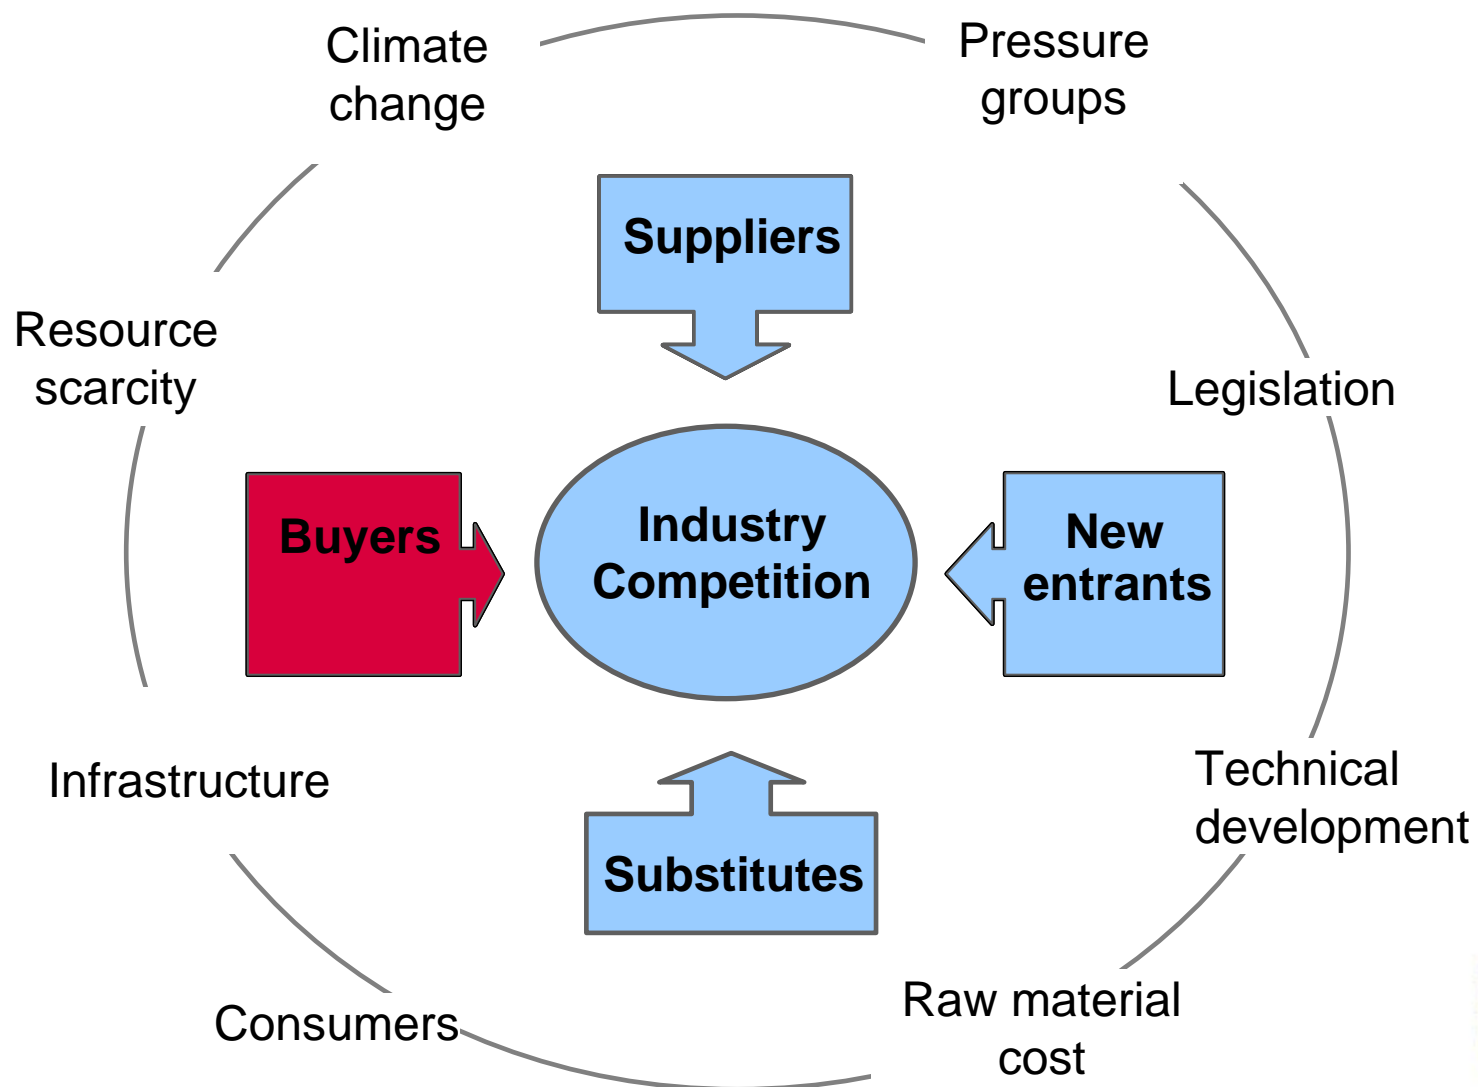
Climate change

Pressure groups

Suppliers

Resource scarcity

Legislation

Buyers

Industry Competition

New entrants

Infrastructure

Technical development

Substitutes

Consumers

Raw material cost